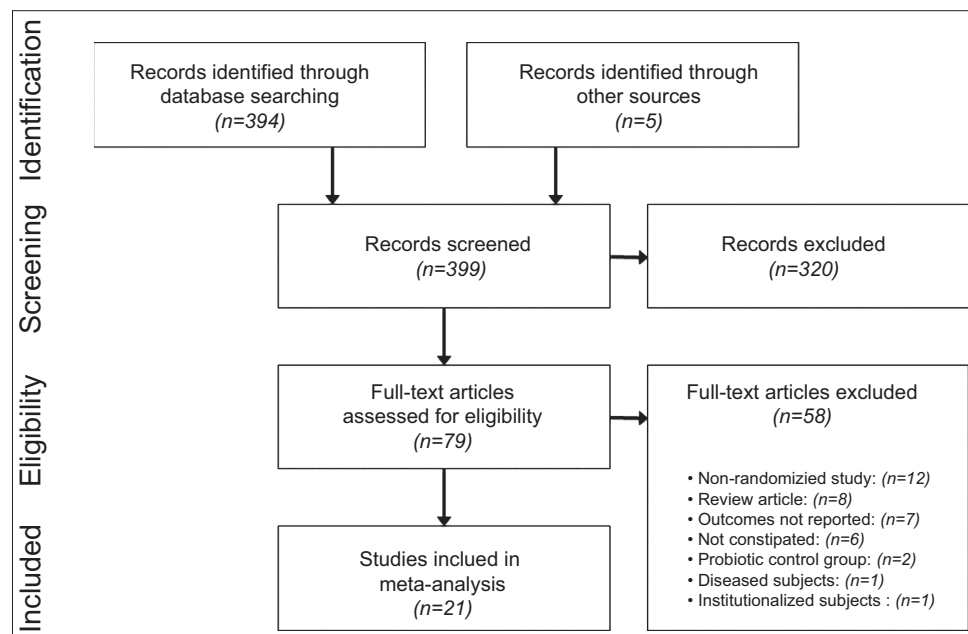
Identification

Records identified through database searching
(n=394)

Records identified through other sources
(n=5)

Screening

Records screened
(n=399)

Records excluded
(n=320)

Eligibility

Full-text articles assessed for eligibility
(n=79)

Full-text articles excluded
(n=58)

• Non-randomizied study: (n=12)
• Review article: (n=8)
• Outcomes not reported: (n=7)
• Not constipated: (n=6)
• Probiotic control group: (n=2)
• Diseased subjects: (n=1)
• Institutionalized subjects : (n=1)

Included

Studies inclued in meta-analysis
(n=21)